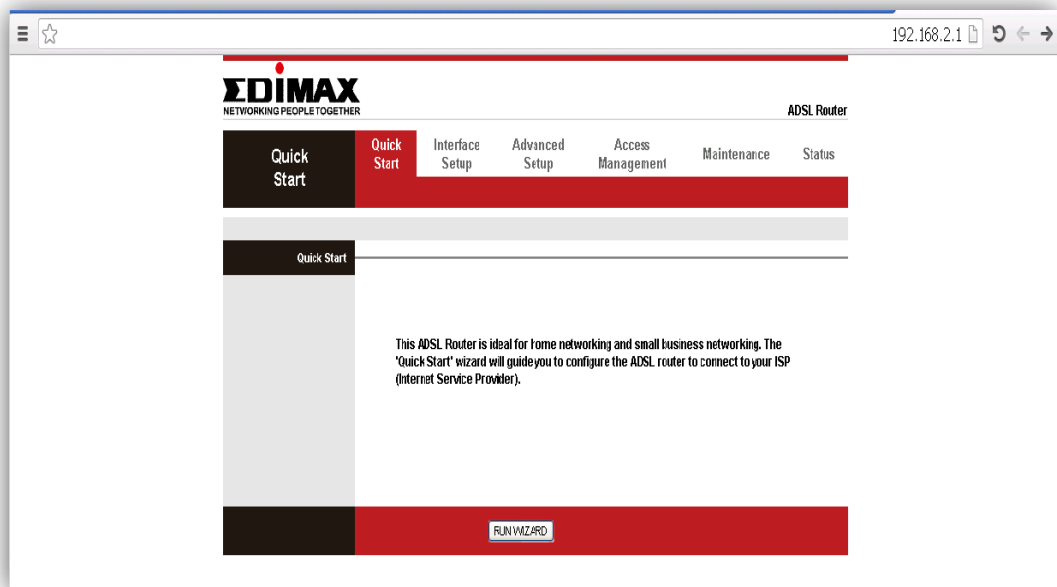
192.168.2.1

EDIMAX
NETWORKING PEOPLE TOGETHER

ADSL Router

Quick Start

Quick Start | Interface Setup | Advanced Setup | Access Management | Maintenance | Status

Quick Start

This ADSL Router is ideal for home networking and small business networking. The 'Quick Start' wizard will guide you to configure the ADSL router to connect to your ISP (Internet Service Provider).

RUN WIZARD